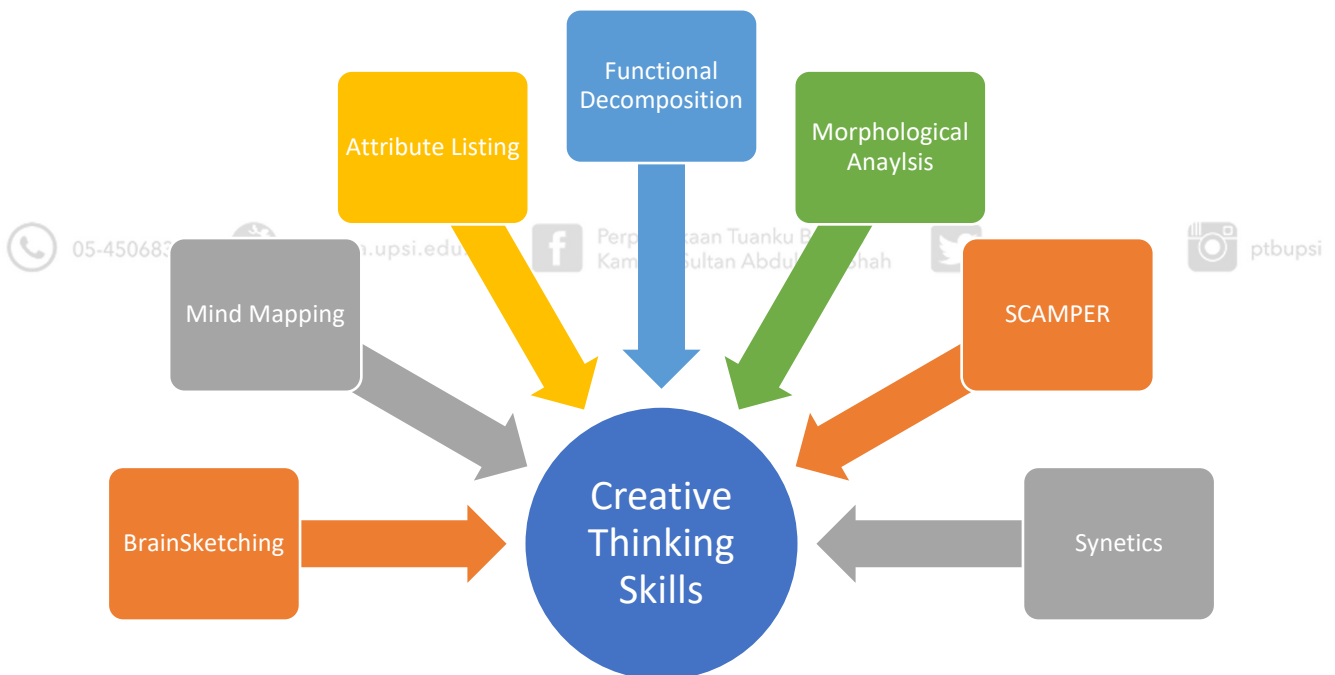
Functional Decomposition

Attribute Listing

Morphological Anaylsis

05-450683 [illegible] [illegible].upsi.edu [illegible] Perp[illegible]taan Tuanku B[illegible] Kam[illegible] Sultan Abdul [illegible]shah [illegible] ptbupsi

Mind Mapping

SCAMPER

BrainSketching

Creative Thinking Skills

Synetics